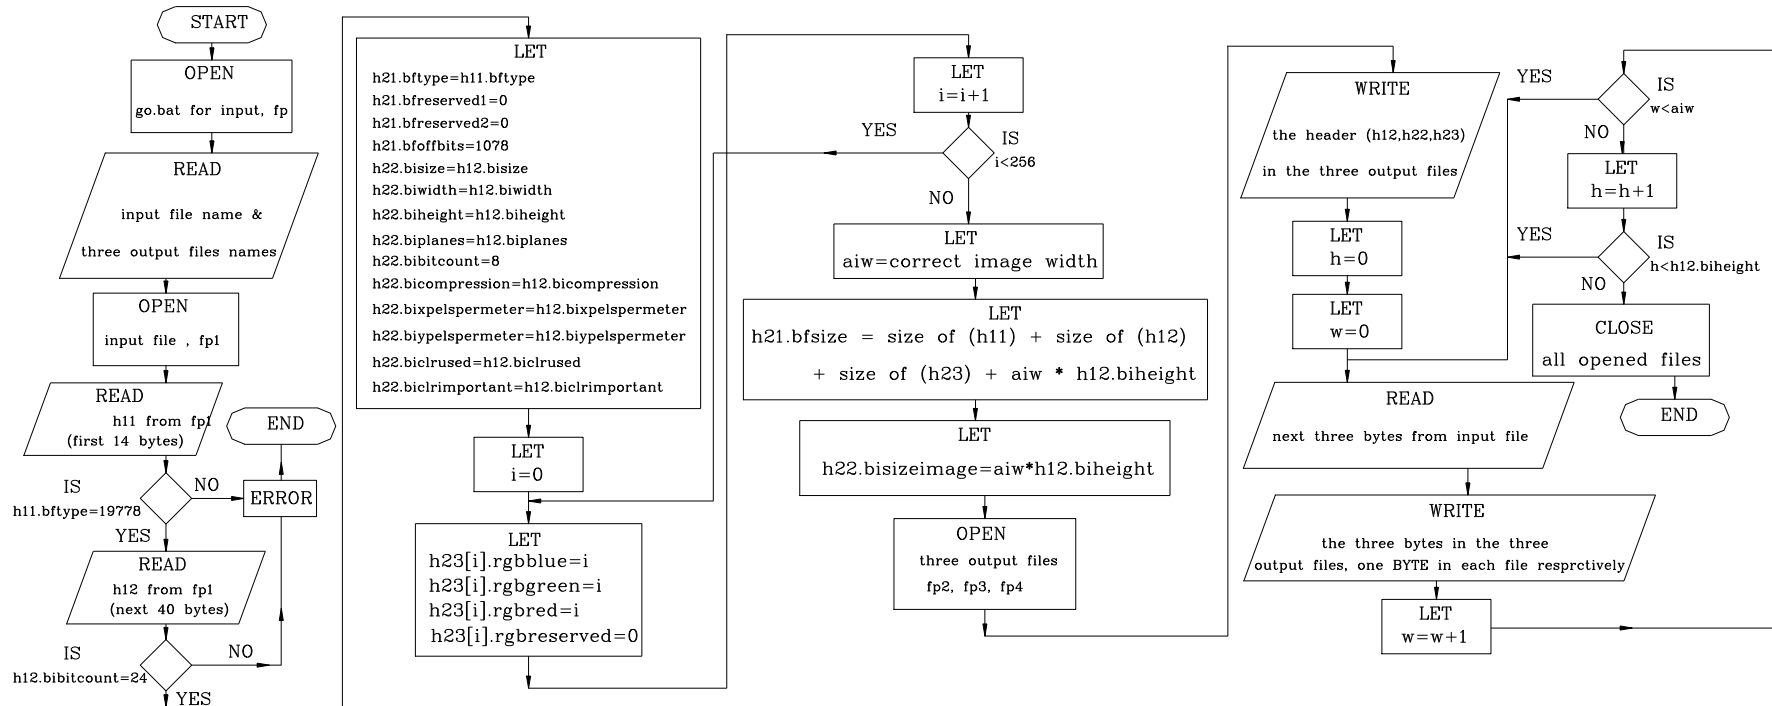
START

OPEN
go.bat for input, fp

READ
input file name &
three output files names

OPEN
input file , fp1

READ
h11 from fp1
(first 14 bytes)

END

IS
h11.bftype=19778
NO
ERROR
YES

READ
h12 from fp1
(next 40 bytes)

IS
h12.bibitcount=24
NO
YES

LET
h21.bftype=h11.bftype
h21.bfreserved1=0
h21.bfreserved2=0
h21.bfoffbits=1078
h22.bisize=h12.bisize
h22.biwidth=h12.biwidth
h22.biheight=h12.biheight
h22.biplanes=h12.biplanes
h22.bibitcount=8
h22.bicompression=h12.bicompression
h22.bixpelspermeter=h12.bixpelspermeter
h22.biypelspermeter=h12.biypelspermeter
h22.biclrused=h12.biclrused
h22.biclrimportant=h12.biclrimportant

LET
i=0

LET
h23[i].rgbblue=i
h23[i].rgbgreen=i
h23[i].rgbred=i
h23[i].rgbreserved=0

LET
i=i+1

YES
IS
i<256
NO

LET
aiw=correct image width

LET
h21.bfsize = size of (h11) + size of (h12)
+ size of (h23) + aiw * h12.biheight

LET
h22.bisizeimage=aiw*h12.biheight

OPEN
three output files
fp2, fp3, fp4

WRITE
the header (h12,h22,h23)
in the three output files

LET
h=0

LET
w=0

READ
next three bytes from input file

WRITE
the three bytes in the three
output files, one BYTE in each file resprctively

LET
w=w+1

YES
IS
w<aiw
NO

LET
h=h+1

YES
IS
h<h12.biheight
NO

CLOSE
all opened files

END